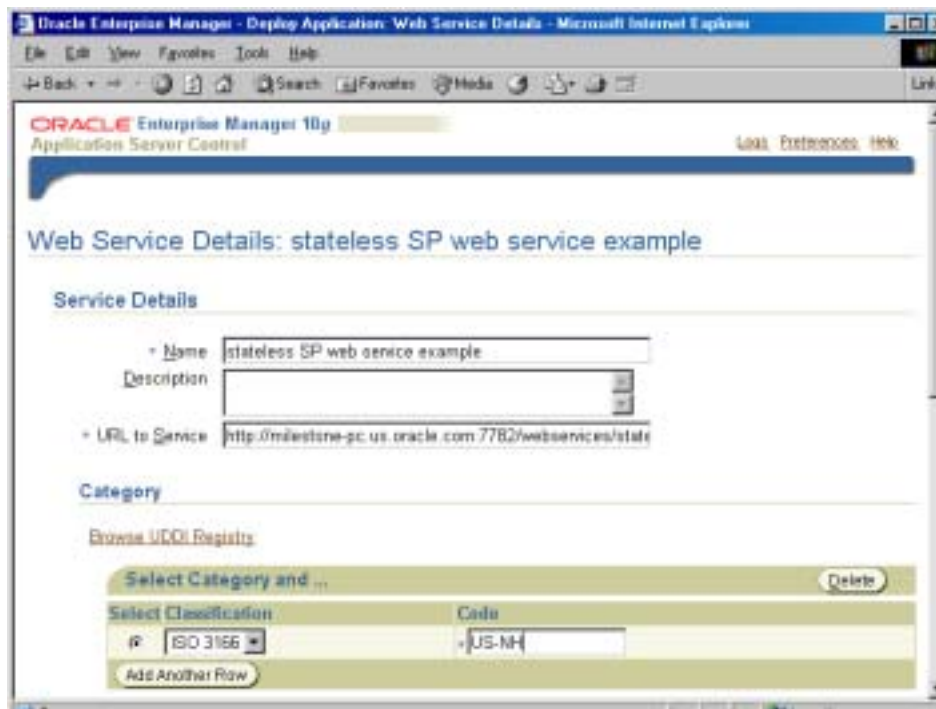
Oracle Enterprise Manager - Deploy Application: Web Service Details - Microsoft Internet Explorer

File Edit View Favorites Tools Help

Back Search Favorites Media

Link

ORACLE Enterprise Manager 10g
Application Server Control

Logs Preferences Help

Web Service Details: stateless SP web service example

Service Details

* Name stateless SP web service example

Description

* URL to Service http://milestone-pc.us.oracle.com:7782/webservices/state

Category

Browse UDDI Registry

Select Category and ...

Delete

| Select | Classification | Code |
|---|---|---|
| ◉ | ISO 3166 | * US-NH |

Add Another Row